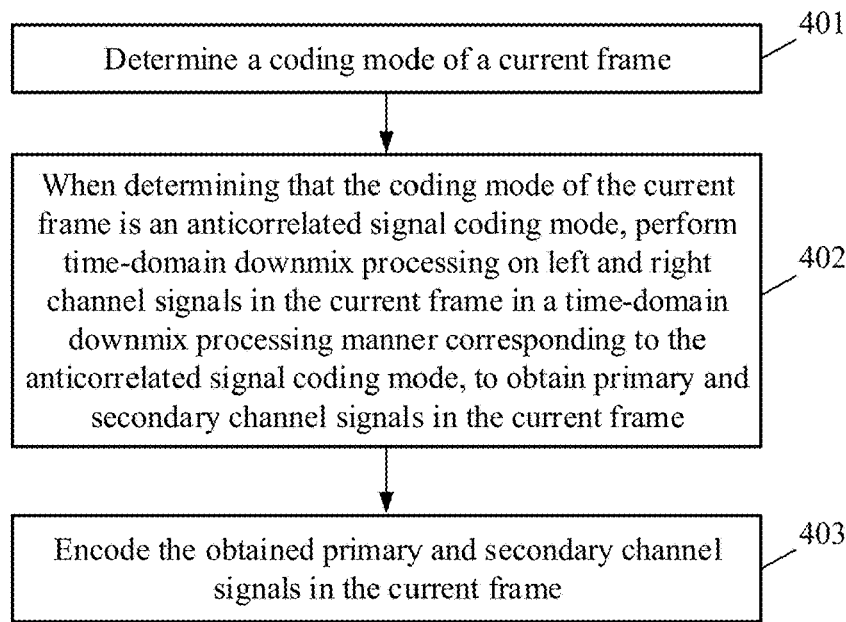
Determine a coding mode of a current frame

401

When determining that the coding mode of the current frame is an anticorrelated signal coding mode, perform time-domain downmix processing on left and right channel signals in the current frame in a time-domain downmix processing manner corresponding to the anticorrelated signal coding mode, to obtain primary and secondary channel signals in the current frame

402

Encode the obtained primary and secondary channel signals in the current frame

403